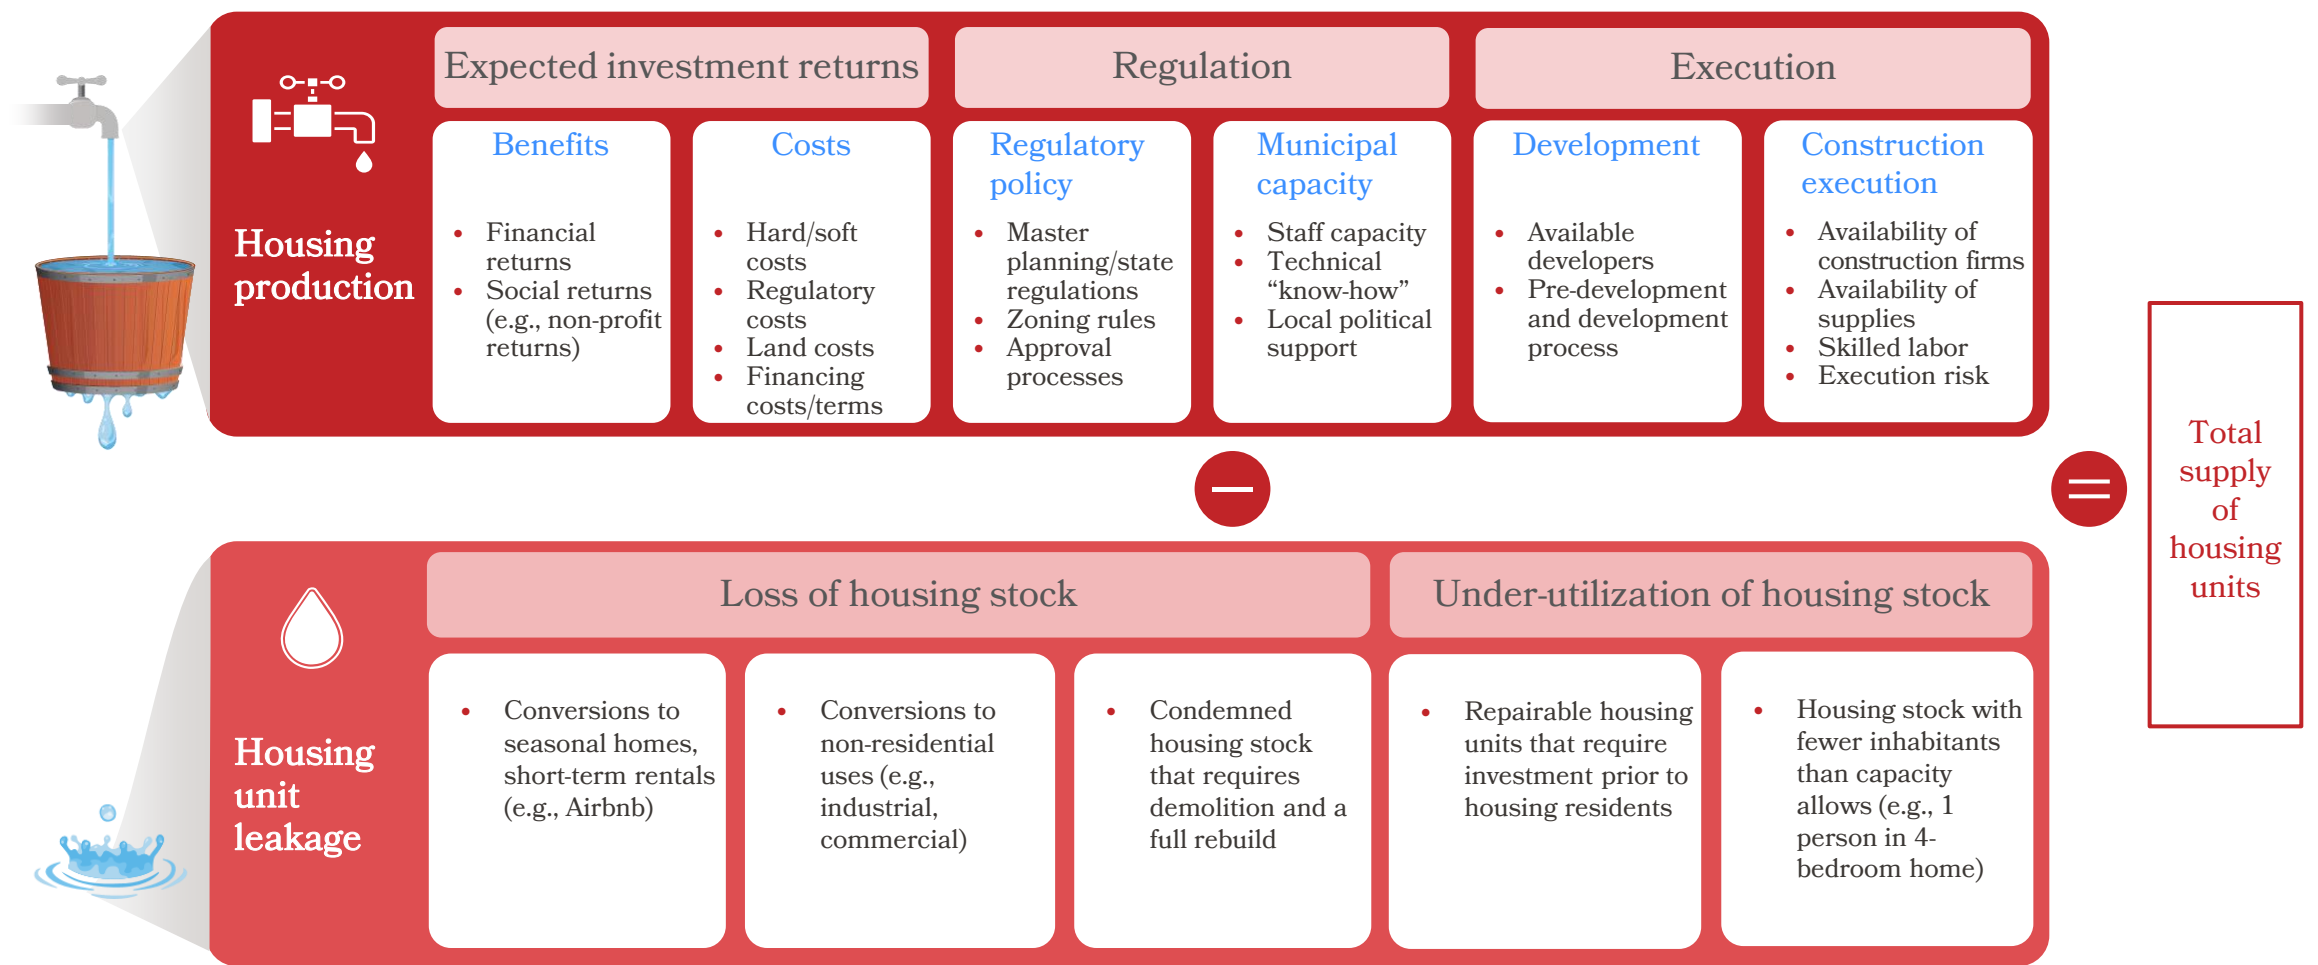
Housing production

Expected investment returns

Benefits
- Financial returns
- Social returns (e.g., non-profit returns)

Costs
- Hard/soft costs
- Regulatory costs
- Land costs
- Financing costs/terms

Regulation

Regulatory policy
- Master planning/state regulations
- Zoning rules
- Approval processes

Municipal capacity
- Staff capacity
- Technical "know-how"
- Local political support

Execution

Development
- Available developers
- Pre-development and development process

Construction execution
- Availability of construction firms
- Availability of supplies
- Skilled labor
- Execution risk

Total supply of housing units

Housing unit leakage

Loss of housing stock
- Conversions to seasonal homes, short-term rentals (e.g., Airbnb)
- Conversions to non-residential uses (e.g., industrial, commercial)
- Condemned housing stock that requires demolition and a full rebuild

Under-utilization of housing stock
- Repairable housing units that require investment prior to housing residents
- Housing stock with fewer inhabitants than capacity allows (e.g., 1 person in 4-bedroom home)